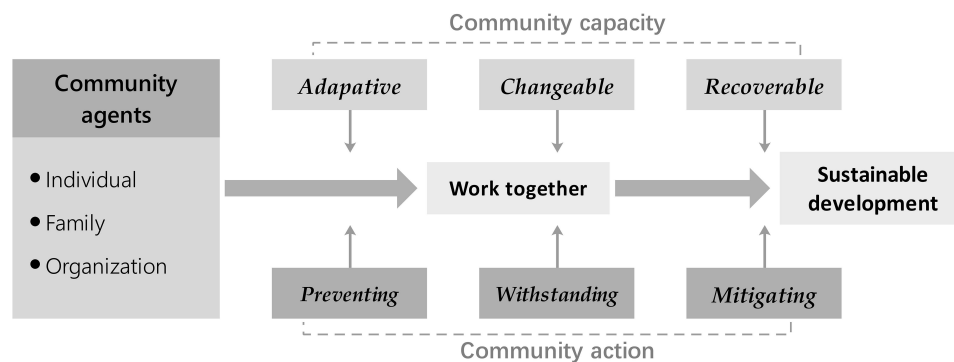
Community capacity

Community agents

• Individual
• Family
• Organization

Adapative

Changeable

Recoverable

Work together

Sustainable development

Preventing

Withstanding

Mitigating

Community action